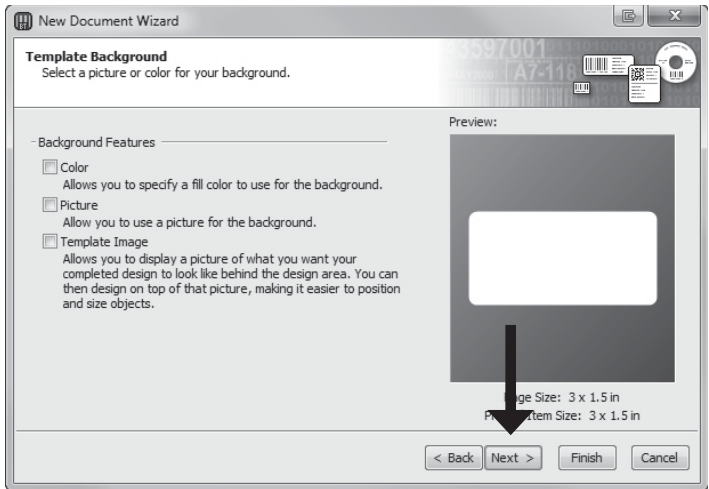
New Document Wizard

Template Background
Select a picture or color for your background.

Background Features

Color
Allows you to specify a fill color to use for the background.

Picture
Allow you to use a picture for the background.

Template Image
Allows you to display a picture of what you want your completed design to look like behind the design area. You can then design on top of that picture, making it easier to position and size objects.

Preview:

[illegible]ge Size: 3 x 1.5 in
P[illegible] Item Size: 3 x 1.5 in

< Back
Next >
Finish
Cancel